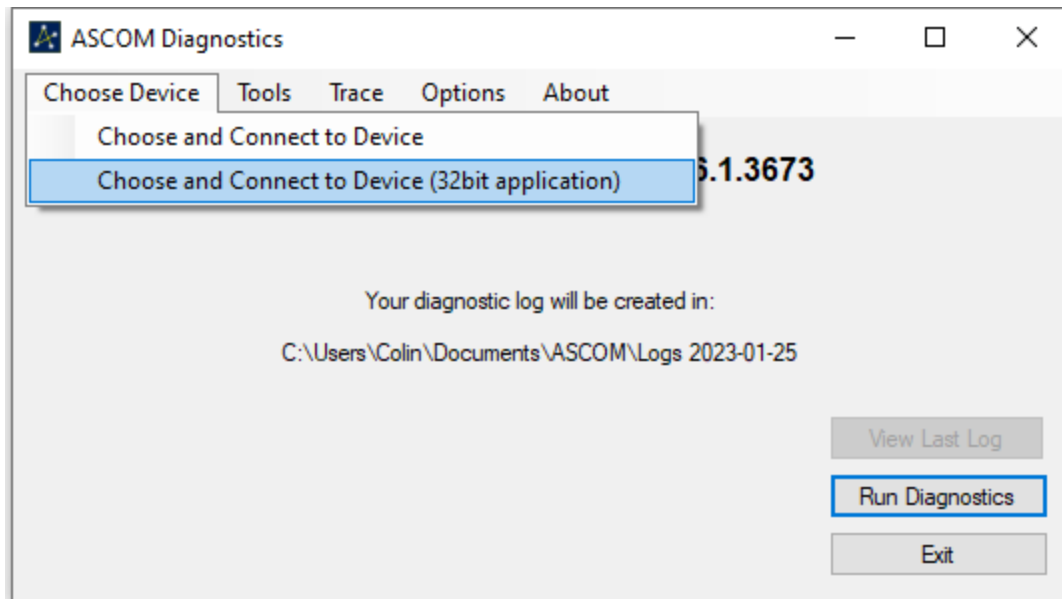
ASCOM Diagnostics

Choose Device Tools Trace Options About

Choose and Connect to Device

Choose and Connect to Device (32bit application)

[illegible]6.1.3673

Your diagnostic log will be created in:

C:\Users\Colin\Documents\ASCOM\Logs 2023-01-25

View Last Log

Run Diagnostics

Exit